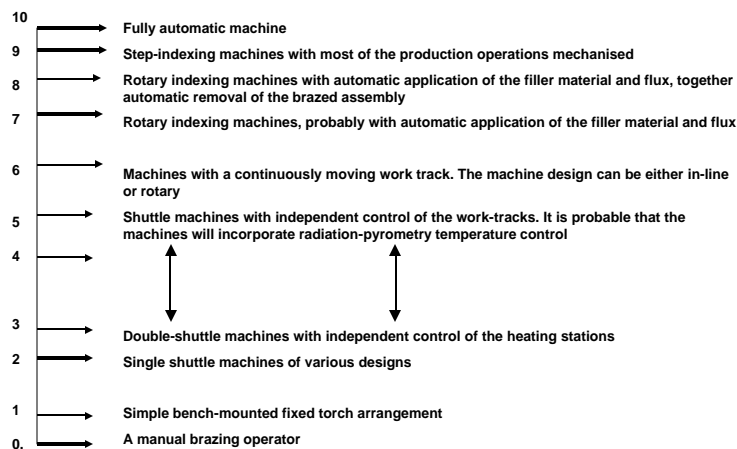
10 Fully automatic machine

9 Step-indexing machines with most of the production operations mechanised

8 Rotary indexing machines with automatic application of the filler material and flux, together automatic removal of the brazed assembly

7 Rotary indexing machines, probably with automatic application of the filler material and flux

6 Machines with a continuously moving work track. The machine design can be either in-line or rotary

5 Shuttle machines with independent control of the work-tracks. It is probable that the machines will incorporate radiation-pyrometry temperature control

4

3 Double-shuttle machines with independent control of the heating stations

2 Single shuttle machines of various designs

1 Simple bench-mounted fixed torch arrangement

0. A manual brazing operator